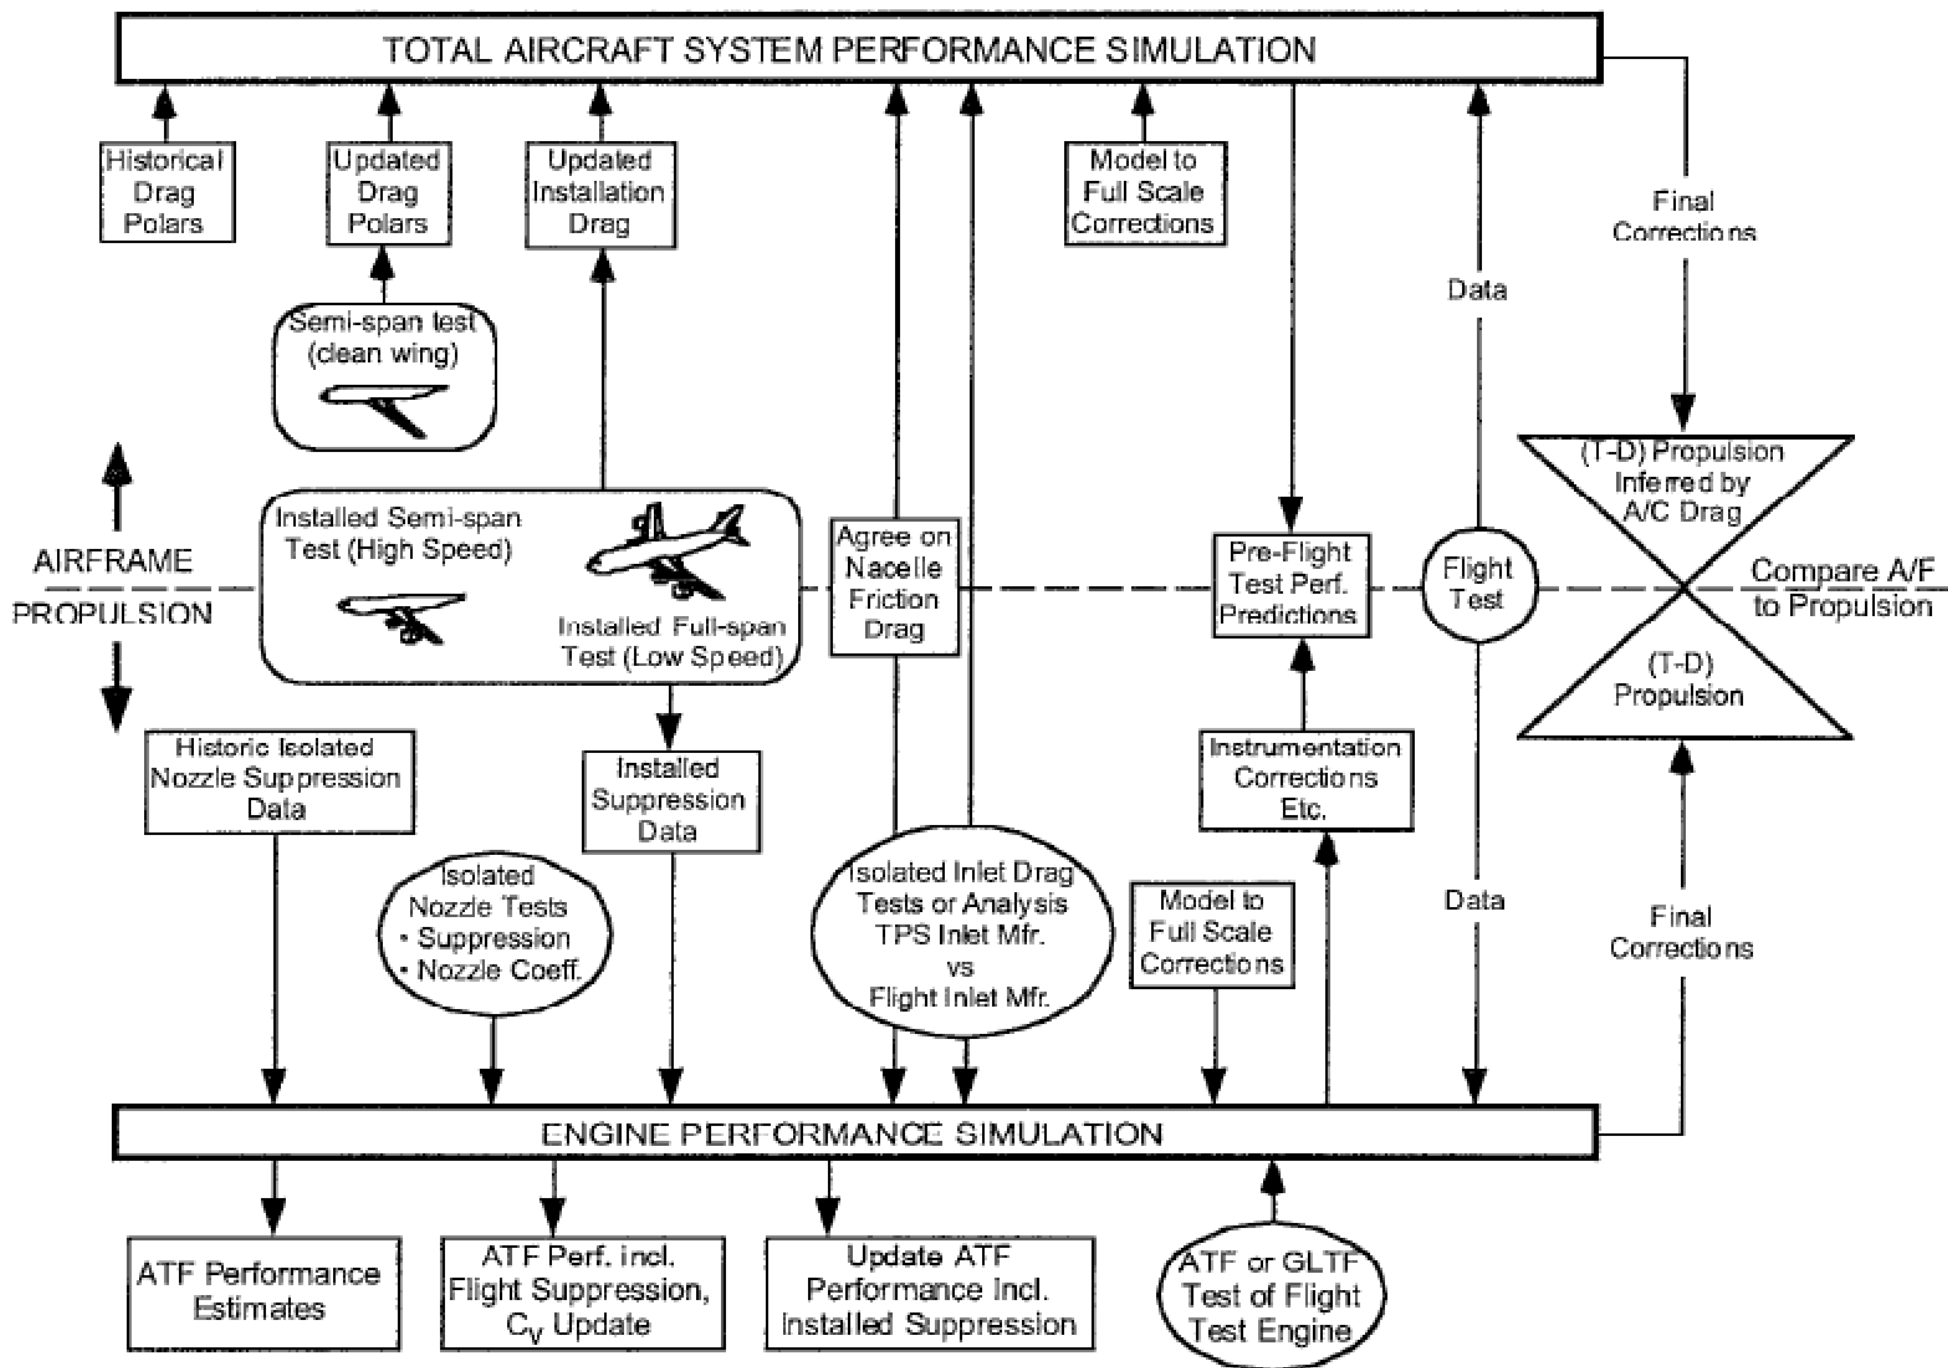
TOTAL AIRCRAFT SYSTEM PERFORMANCE SIMULATION

Historical Drag Polars

Updated Drag Polars

Updated Installation Drag

Model to Full Scale Corrections

Final Corrections

Data

Semi-span test (clean wing)

(T-D) Propulsion Inferred by A/C Drag

AIRFRAME

PROPULSION

Installed Semi-span Test (High Speed)

Installed Full-span Test (Low Speed)

Agree on Nacelle Friction Drag

Pre-Flight Test Perf. Predictions

Flight Test

Compare A/F to Propulsion

(T-D) Propulsion

Historic Isolated Nozzle Suppression Data

Installed Suppression Data

Instrumentation Corrections Etc.

Isolated Nozzle Tests
• Suppression
• Nozzle Coeff.

Isolated Inlet Drag Tests or Analysis TPS Inlet Mfr. vs Flight Inlet Mfr.

Model to Full Scale Corrections

Data

Final Corrections

ENGINE PERFORMANCE SIMULATION

ATF Performance Estimates

ATF Perf. incl. Flight Suppression, $C_V$ Update

Update ATF Performance Incl. Installed Suppression

ATF or GLTF Test of Flight Test Engine